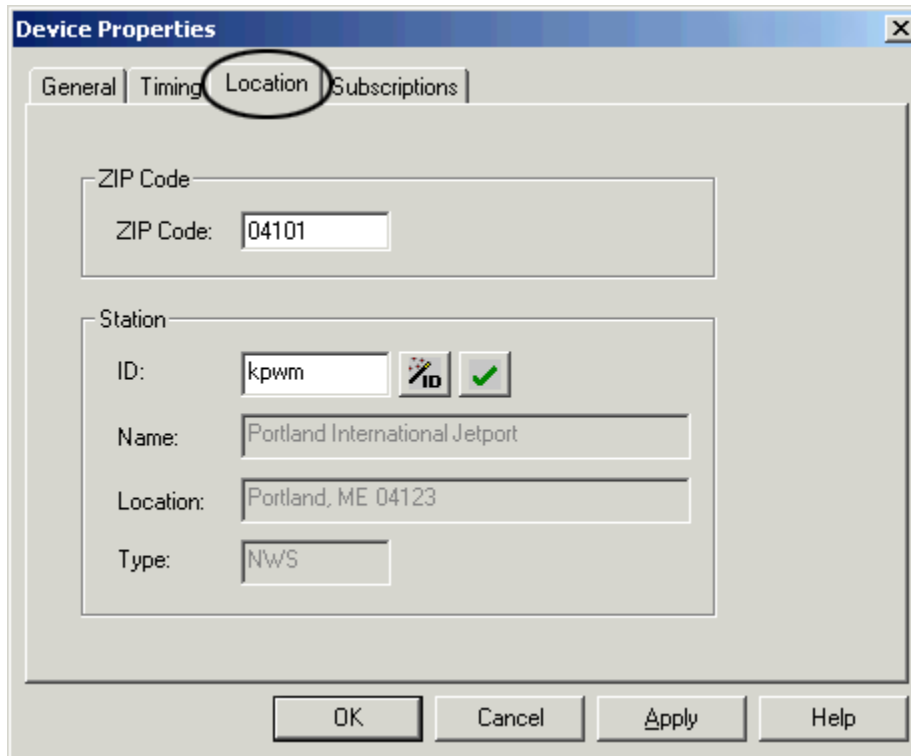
Device Properties

General | Timing | Location | Subscriptions

ZIP Code

ZIP Code: 04101

Station

ID: kpwm ID

Name: Portland International Jetport

Location: Portland, ME 04123

Type: NWS

OK | Cancel | Apply | Help